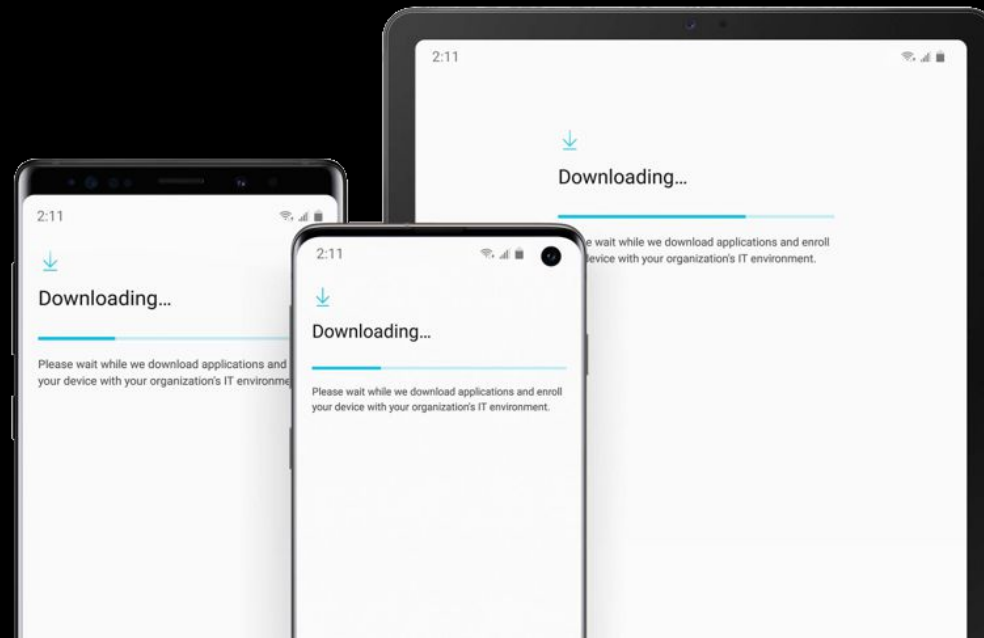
2:11

Downloading...

Please wait while we download applications and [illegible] your device with your organization's IT environme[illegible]

2:11

Downloading...

Please wait while we download applications and enroll your device with your organization's IT environment.

2:11

Downloading...

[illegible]e wait while we download applications and enroll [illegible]device with your organization's IT environment.